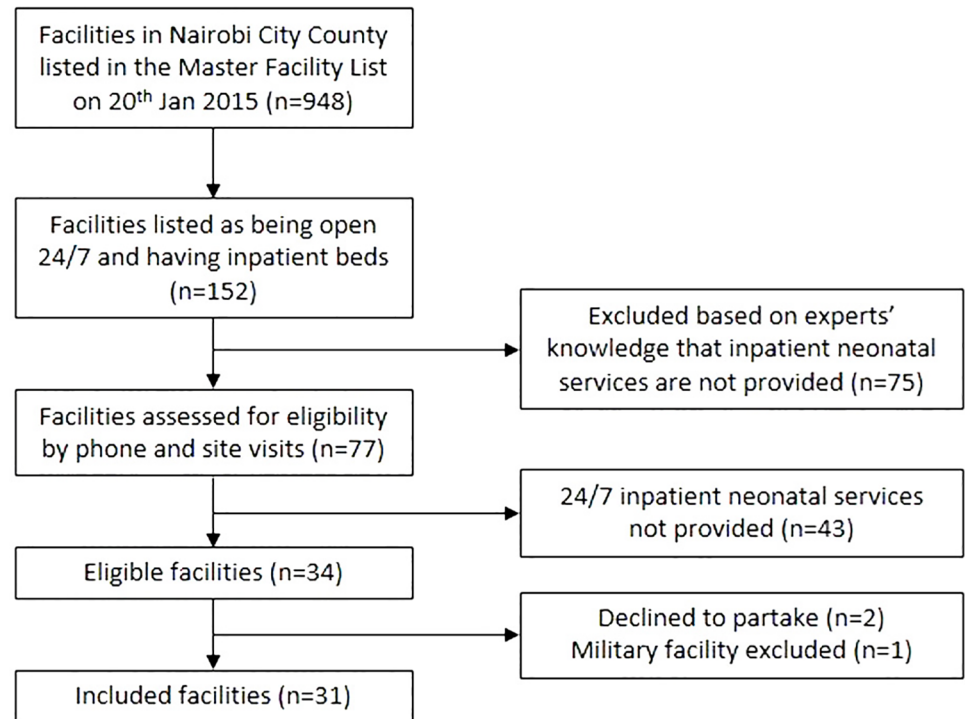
Facilities in Nairobi City County listed in the Master Facility List on 20$^{th}$ Jan 2015 (n=948)

Facilities listed as being open 24/7 and having inpatient beds (n=152)

Excluded based on experts' knowledge that inpatient neonatal services are not provided (n=75)

Facilities assessed for eligibility by phone and site visits (n=77)

24/7 inpatient neonatal services not provided (n=43)

Eligible facilities (n=34)

Declined to partake (n=2)
Military facility excluded (n=1)

Included facilities (n=31)